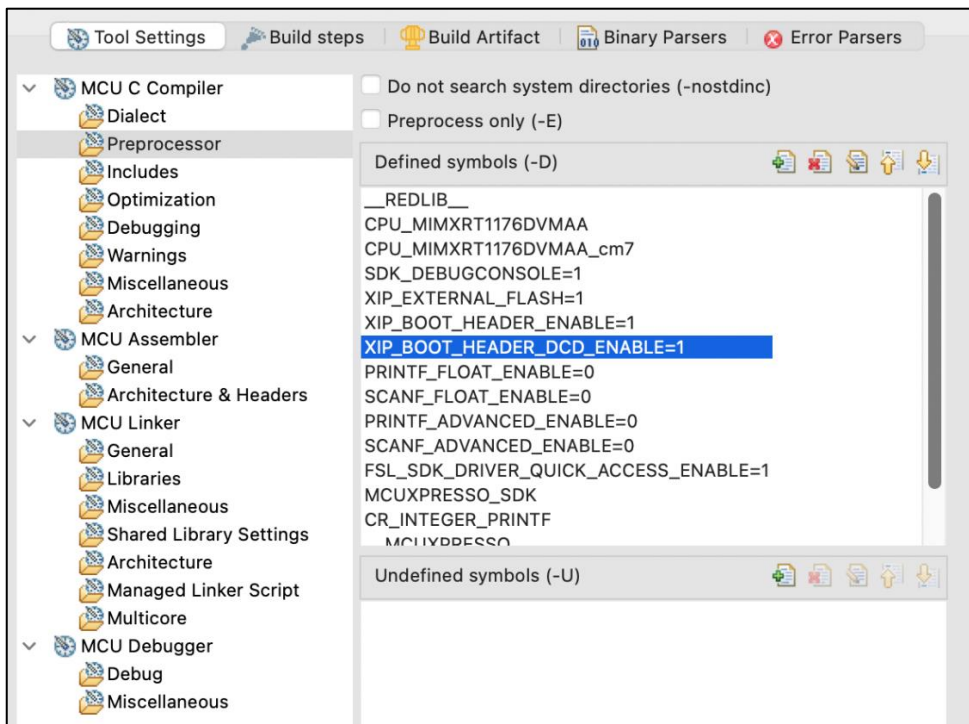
Tool Settings | Build steps | Build Artifact | Binary Parsers | Error Parsers

MCU C Compiler
Dialect
Preprocessor
Includes
Optimization
Debugging
Warnings
Miscellaneous
Architecture
MCU Assembler
General
Architecture & Headers
MCU Linker
General
Libraries
Miscellaneous
Shared Library Settings
Architecture
Managed Linker Script
Multicore
MCU Debugger
Debug
Miscellaneous

Do not search system directories (-nostdinc)
Preprocess only (-E)

Defined symbols (-D)
__REDLIB__
CPU_MIMXRT1176DVMAA
CPU_MIMXRT1176DVMAA_cm7
SDK_DEBUGCONSOLE=1
XIP_EXTERNAL_FLASH=1
XIP_BOOT_HEADER_ENABLE=1
XIP_BOOT_HEADER_DCD_ENABLE=1
PRINTF_FLOAT_ENABLE=0
SCANF_FLOAT_ENABLE=0
PRINTF_ADVANCED_ENABLE=0
SCANF_ADVANCED_ENABLE=0
FSL_SDK_DRIVER_QUICK_ACCESS_ENABLE=1
MCUXPRESSO_SDK
CR_INTEGER_PRINTF
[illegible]

Undefined symbols (-U)